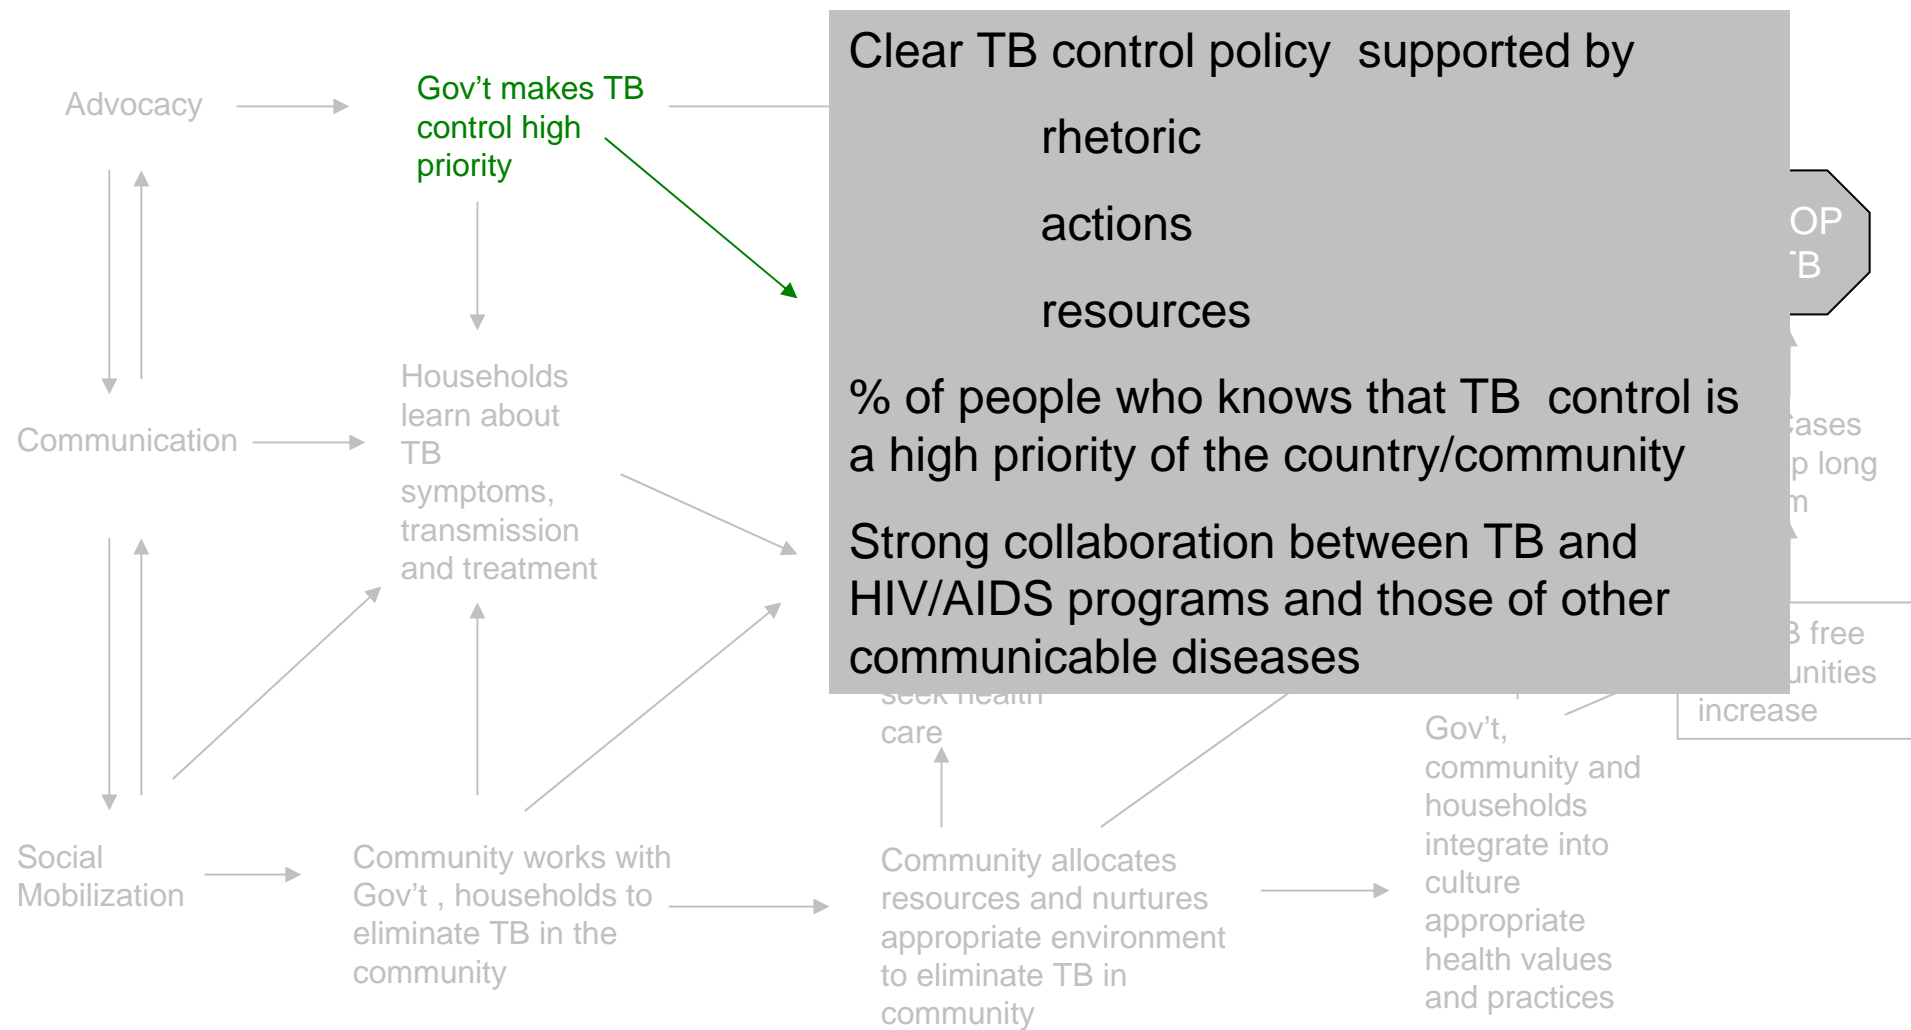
Advocacy

Gov't makes TB control high priority

Clear TB control policy supported by

rhetoric

actions

resources

% of people who knows that TB control is a high priority of the country/community

Strong collaboration between TB and HIV/AIDS programs and those of other communicable diseases

OP
'B

Communication

Households learn about TB symptoms, transmission and treatment

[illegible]ases
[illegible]p long
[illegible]m

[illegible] free
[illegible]unities
increase

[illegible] seek health care

Gov't, community and households integrate into culture appropriate health values and practices

Social Mobilization

Community works with Gov't , households to eliminate TB in the community

Community allocates resources and nurtures appropriate environment to eliminate TB in community